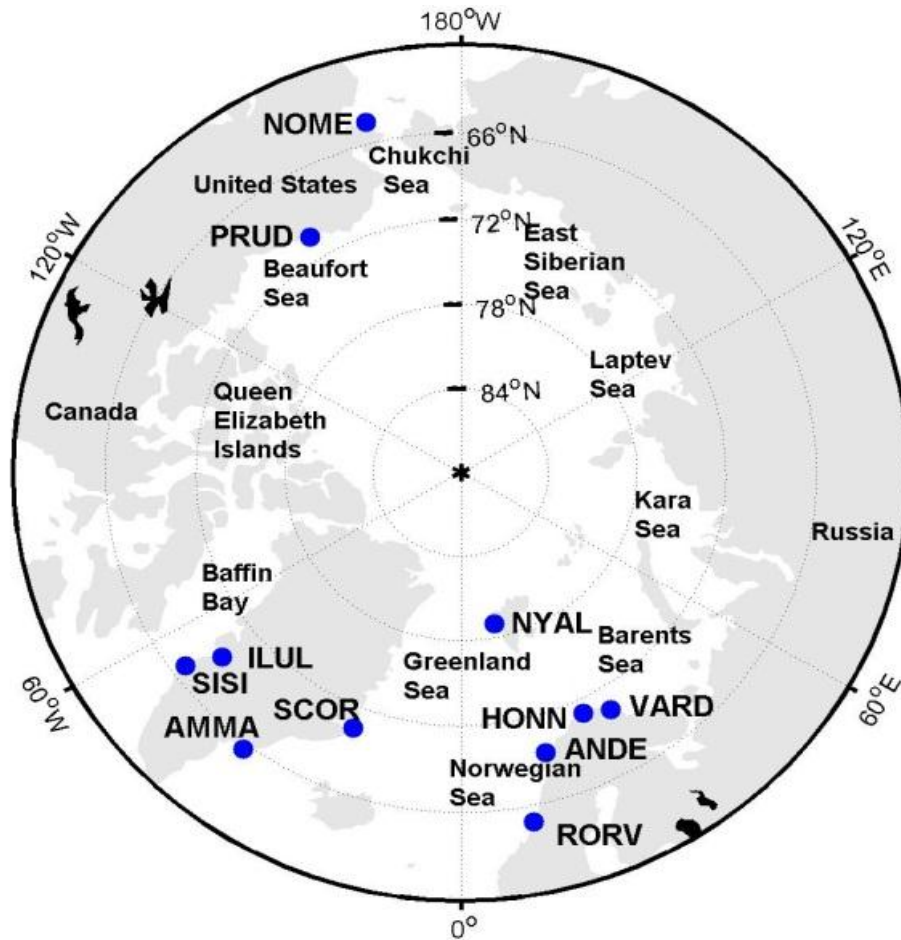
180°W

NOME

66°N

Chukchi Sea

United States

PRUD

72°N

East Siberian Sea

120°W

120°E

Beaufort Sea

78°N

Laptev Sea

84°N

Canada

Queen Elizabeth Islands

Kara Sea

Russia

Baffin Bay

NYAL

Barents Sea

ILUL

SISI

Greenland Sea

60°W

60°E

SCOR

HONN

VARD

AMMA

ANDE

Norwegian Sea

RORV

0°